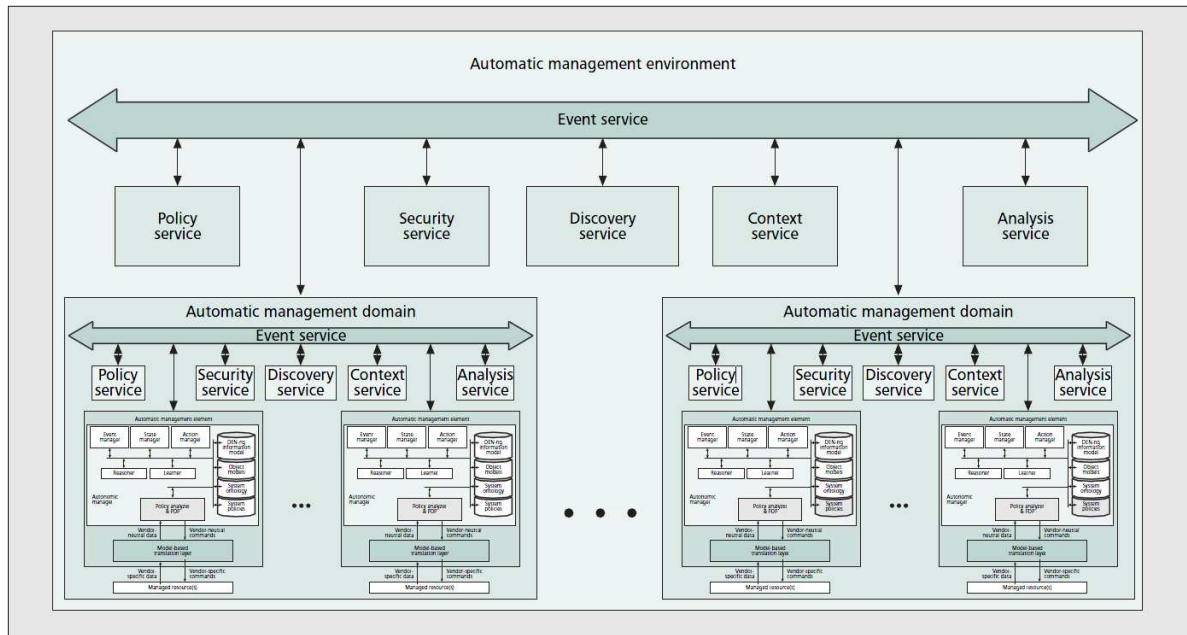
Automatic management environment

Event service

Policy service

Security service

Discovery service

Context service

Analysis service

Automatic management domain

Event service

Policy service

Security service

Discovery service

Context service

Analysis service

Automatic management element

Event manager

State manager

Action manager

DEN-ng information model

Object models

System ontology

System policies

Reasoner

Learner

Autonomic manager

Policy analyzer & PDP

Vendor-neutral data

Vendor-neutral commands

Model-based translation layer

Vendor-specific data

Vendor-specific commands

Managed resource(s)

Automatic management element

Event manager

State manager

Action manager

DEN-ng information model

Object models

System ontology

System policies

Reasoner

Learner

Autonomic manager

Policy analyzer & PDP

Vendor-neutral data

Vendor-neutral commands

Model-based translation layer

Vendor-specific data

Vendor-specific commands

Managed resource(s)

Automatic management domain

Event service

Policy service

Security service

Discovery service

Context service

Analysis service

Automatic management element

Event manager

State manager

Action manager

DEN-ng information model

Object models

System ontology

System policies

Reasoner

Learner

Autonomic manager

Policy analyzer & PDP

Vendor-neutral data

Vendor-neutral commands

Model-based translation layer

Vendor-specific data

Vendor-specific commands

Managed resource(s)

Automatic management element

Event manager

State manager

Action manager

DEN-ng information model

Object models

System ontology

System policies

Reasoner

Learner

Autonomic manager

Policy analyzer & PDP

Vendor-neutral data

Vendor-neutral commands

Model-based translation layer

Vendor-specific data

Vendor-specific commands

Managed resource(s)